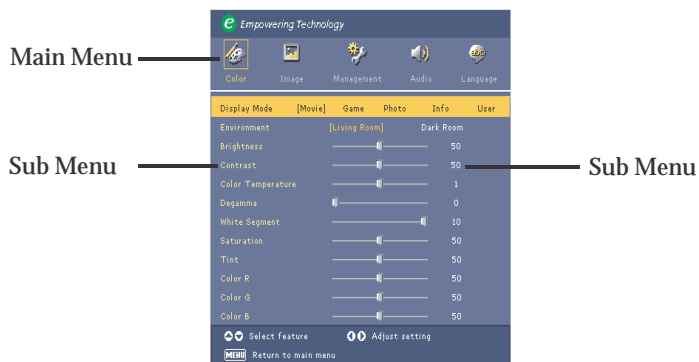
e Empowering Technology

Main Menu

Color Image Management Audio Language

Display Mode [Movie] Game Photo Info User

Environment [Living Room] Dark Room

Sub Menu

Sub Menu

| | |
|---|---|
| Brightness | 50 |
| Contrast | 50 |
| Color Temperature | 1 |
| Degamma | 0 |
| White Segment | 10 |
| Saturation | 50 |
| Tint | 50 |
| Color R | 50 |
| Color G | 50 |
| Color B | 50 |

Select feature Adjust setting

MENU Return to main menu